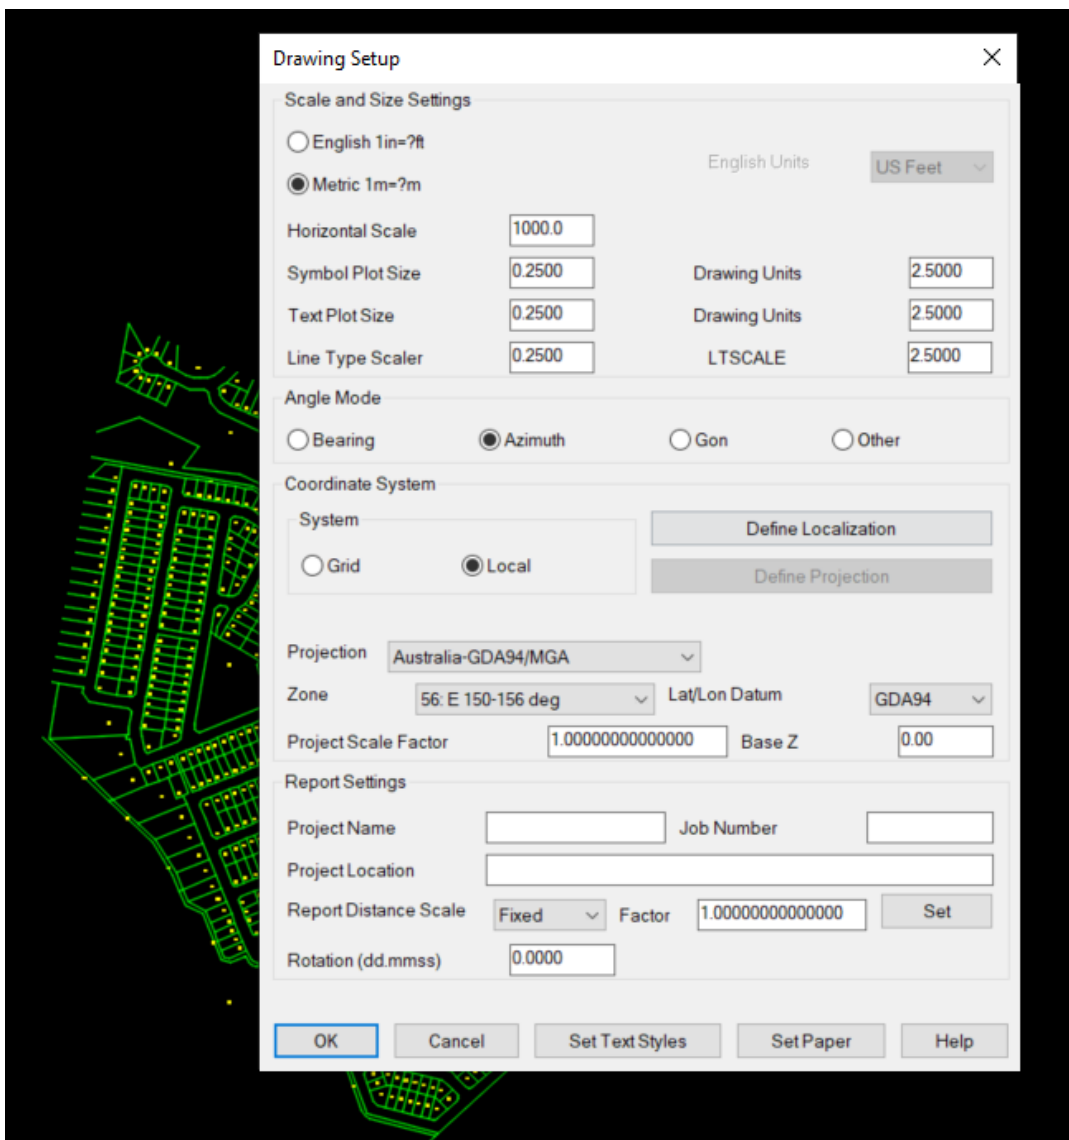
Drawing Setup

Scale and Size Settings

English 1in=?ft

English Units US Feet

Metric 1m=?m

Horizontal Scale 1000.0

Symbol Plot Size 0.2500 Drawing Units 2.5000

Text Plot Size 0.2500 Drawing Units 2.5000

Line Type Scaler 0.2500 LTSCALE 2.5000

Angle Mode

Bearing Azimuth Gon Other

Coordinate System

System

Grid Local

Define Localization

Define Projection

Projection Australia-GDA94/MGA

Zone 56: E 150-156 deg Lat/Lon Datum GDA94

Project Scale Factor 1.00000000000000 Base Z 0.00

Report Settings

Project Name Job Number

Project Location

Report Distance Scale Fixed Factor 1.00000000000000 Set

Rotation (dd.mmss) 0.0000

OK Cancel Set Text Styles Set Paper Help